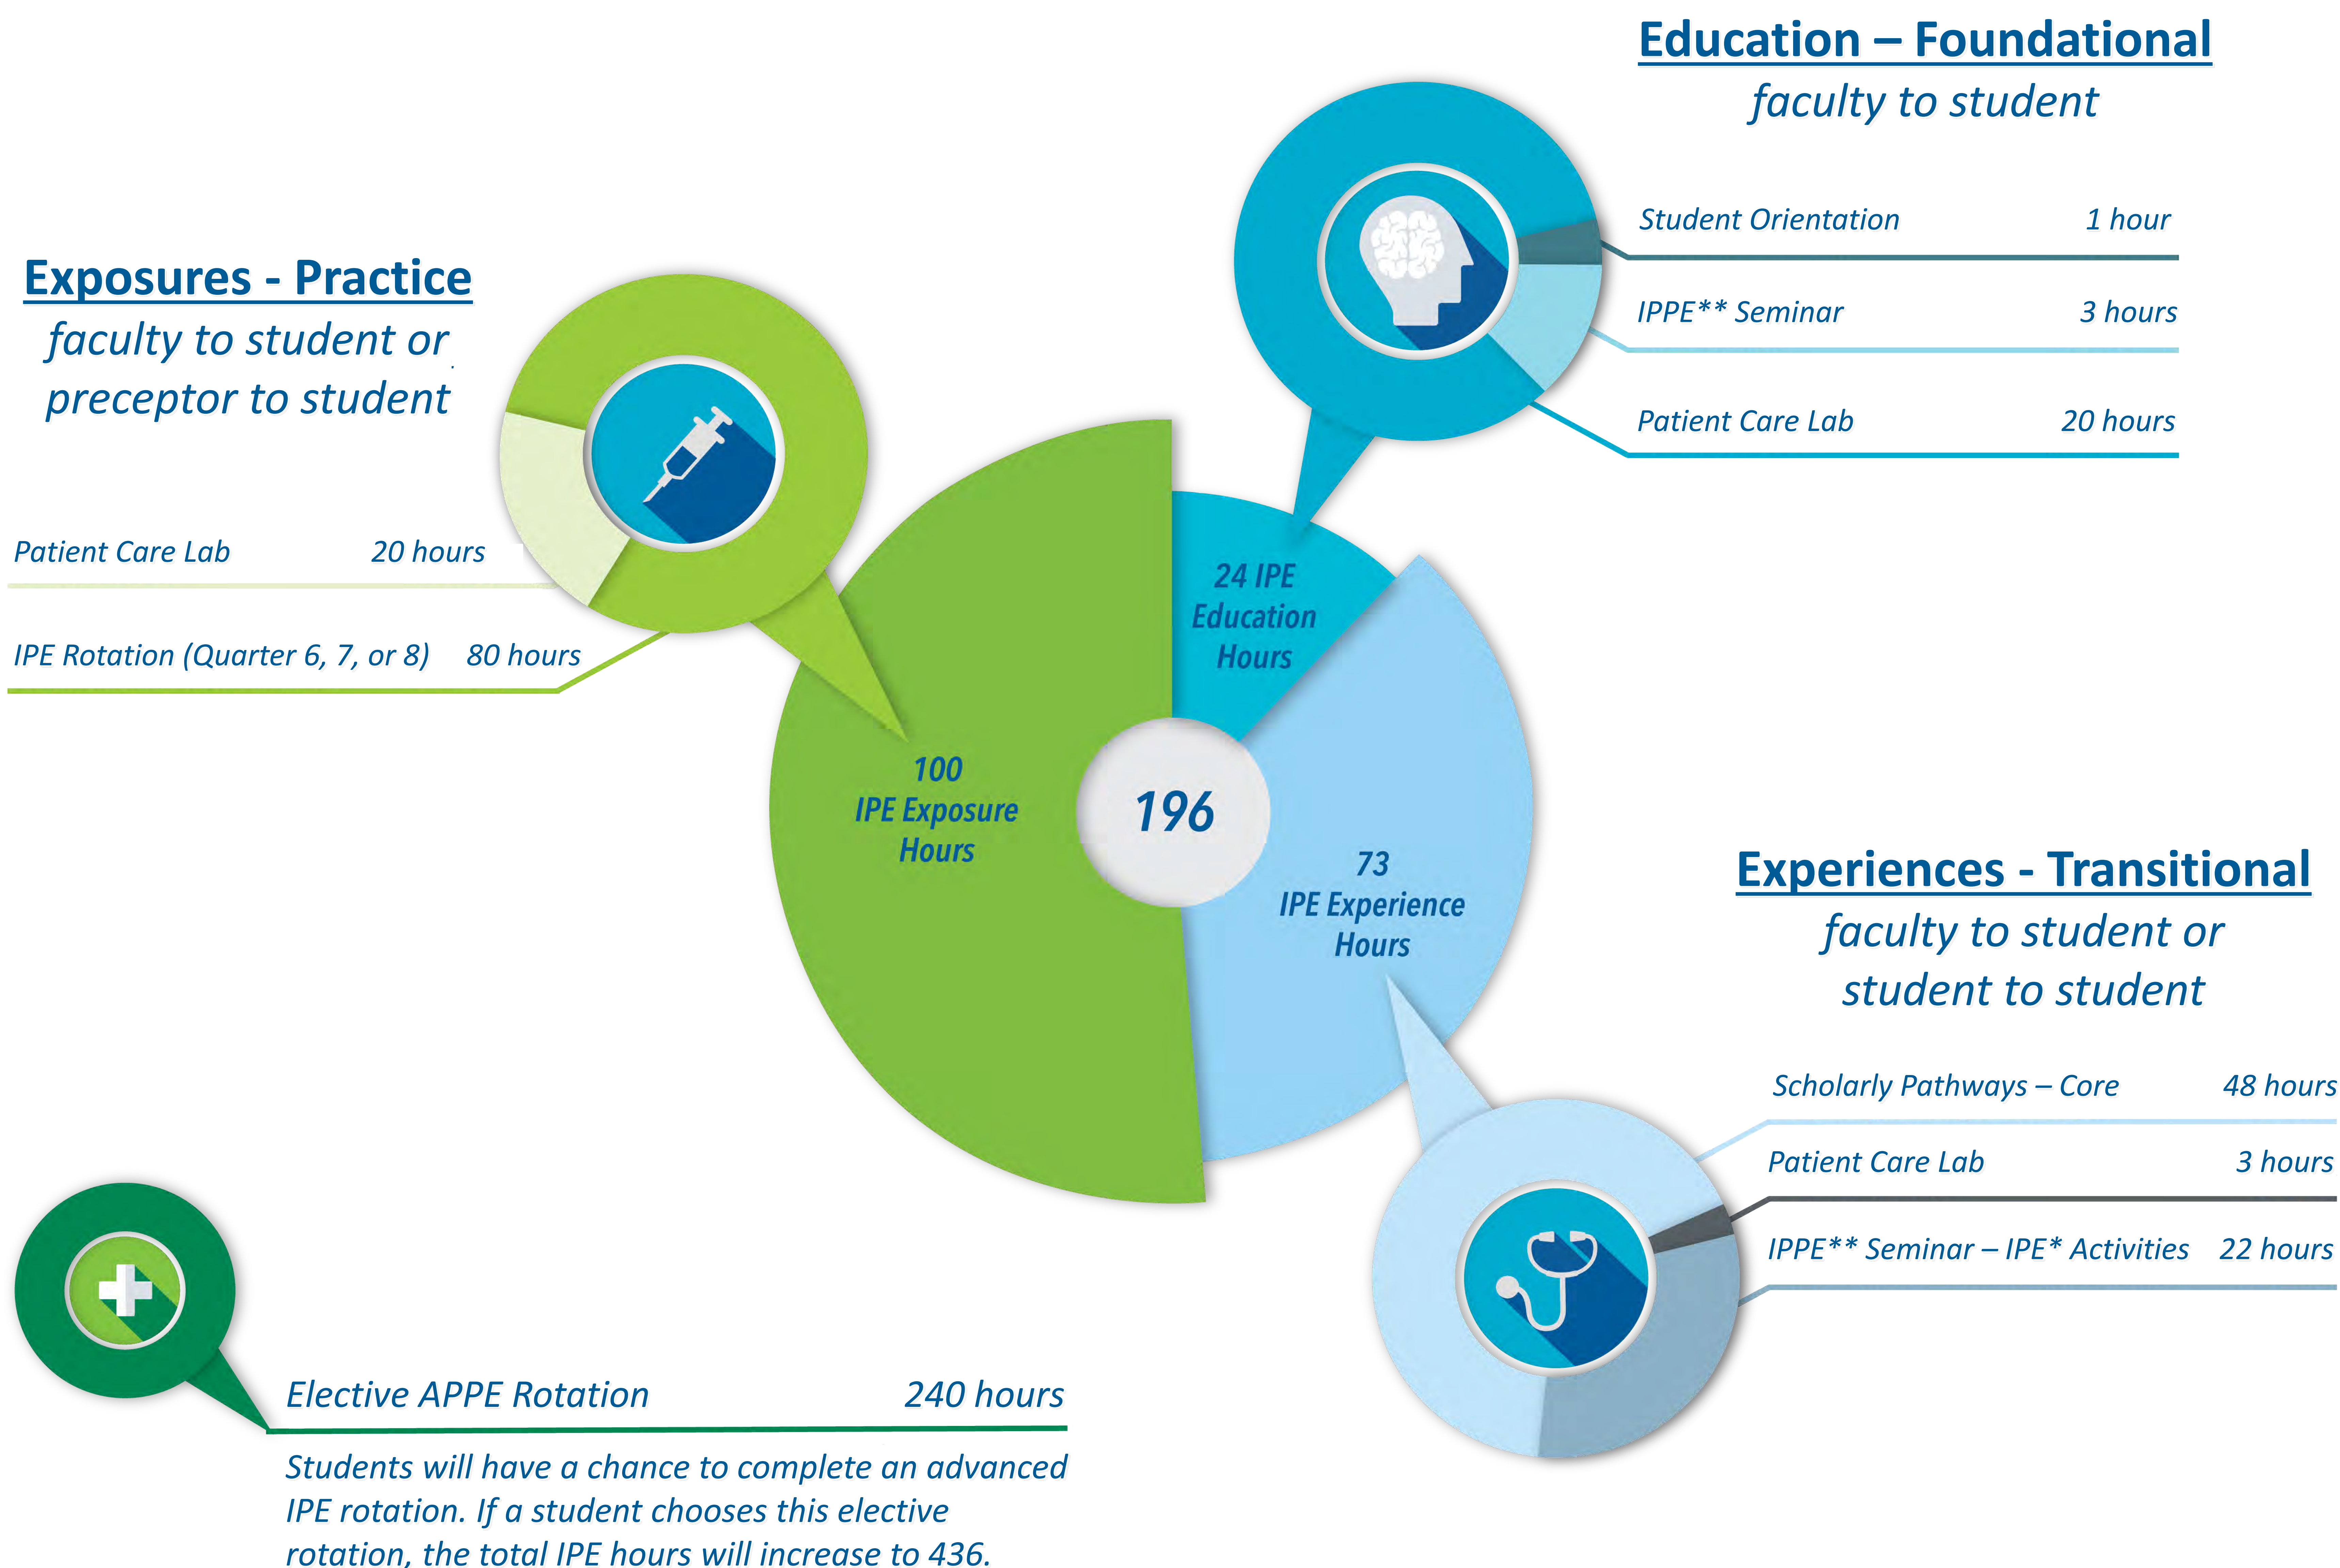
Education – Foundational
faculty to student

Student Orientation 1 hour

IPPE** Seminar 3 hours

Patient Care Lab 20 hours

Exposures - Practice
faculty to student or preceptor to student

Patient Care Lab 20 hours

IPE Rotation (Quarter 6, 7, or 8) 80 hours

24 IPE Education Hours

100 IPE Exposure Hours

196

73 IPE Experience Hours

Experiences - Transitional
faculty to student or student to student

Scholarly Pathways – Core 48 hours

Patient Care Lab 3 hours

IPPE** Seminar – IPE* Activities 22 hours

Elective APPE Rotation 240 hours

Students will have a chance to complete an advanced IPE rotation. If a student chooses this elective rotation, the total IPE hours will increase to 436.